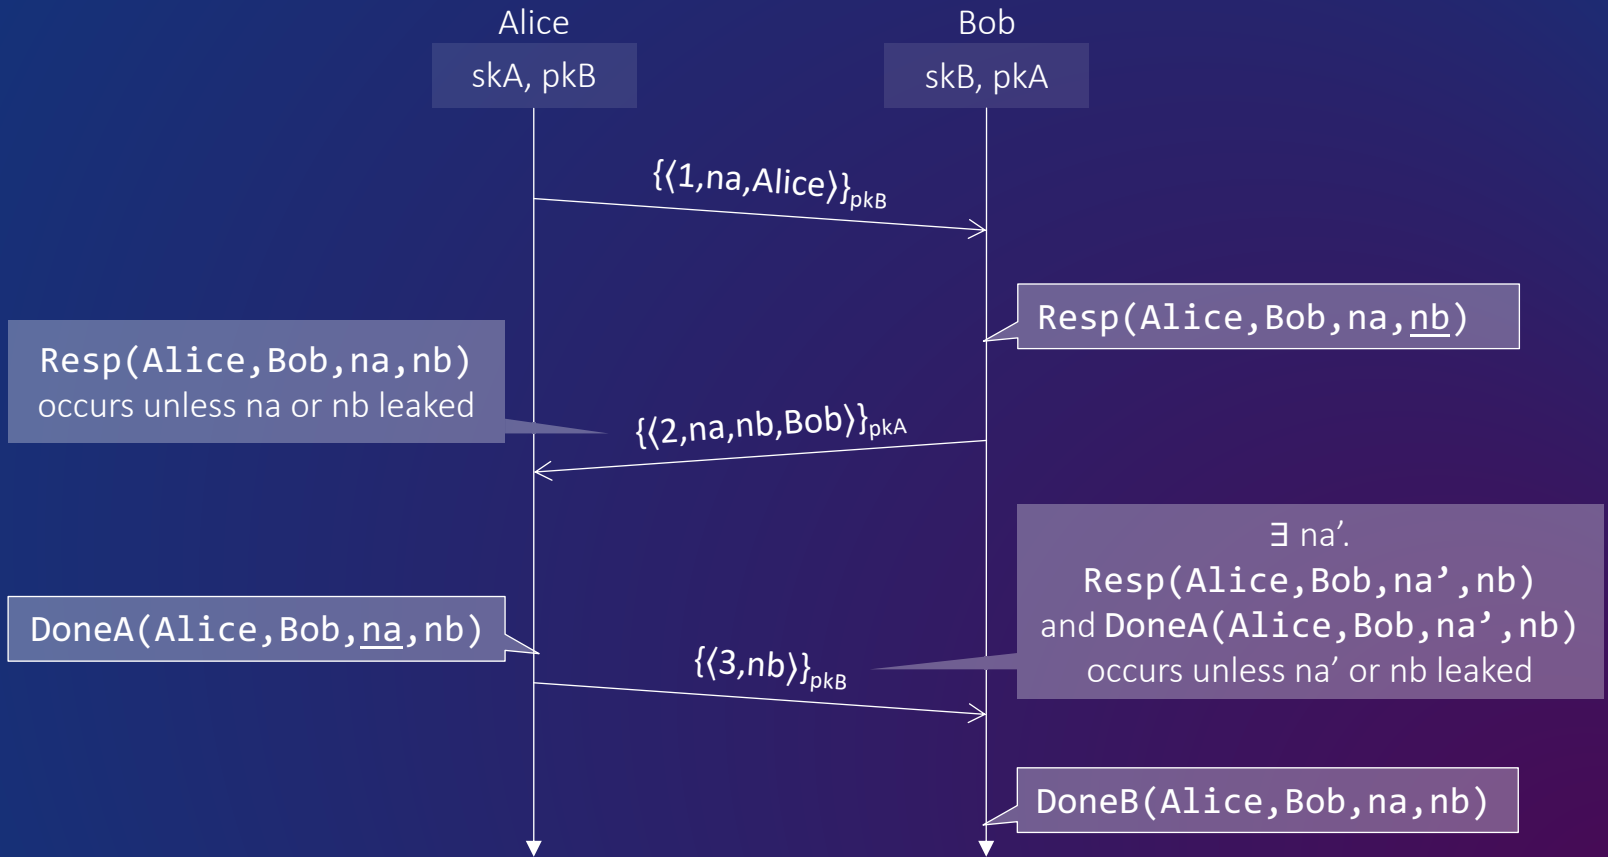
Alice

skA, pkB

Bob

skB, pkA

$\{\langle 1,na,Alice\rangle\}_{pkB}$

Resp(Alice,Bob,na,nb)

Resp(Alice,Bob,na,nb) occurs unless na or nb leaked

$\{\langle 2,na,nb,Bob\rangle\}_{pkA}$

∃ na'. Resp(Alice,Bob,na',nb) and DoneA(Alice,Bob,na',nb) occurs unless na' or nb leaked

DoneA(Alice,Bob,na,nb)

$\{\langle 3,nb\rangle\}_{pkB}$

DoneB(Alice,Bob,na,nb)